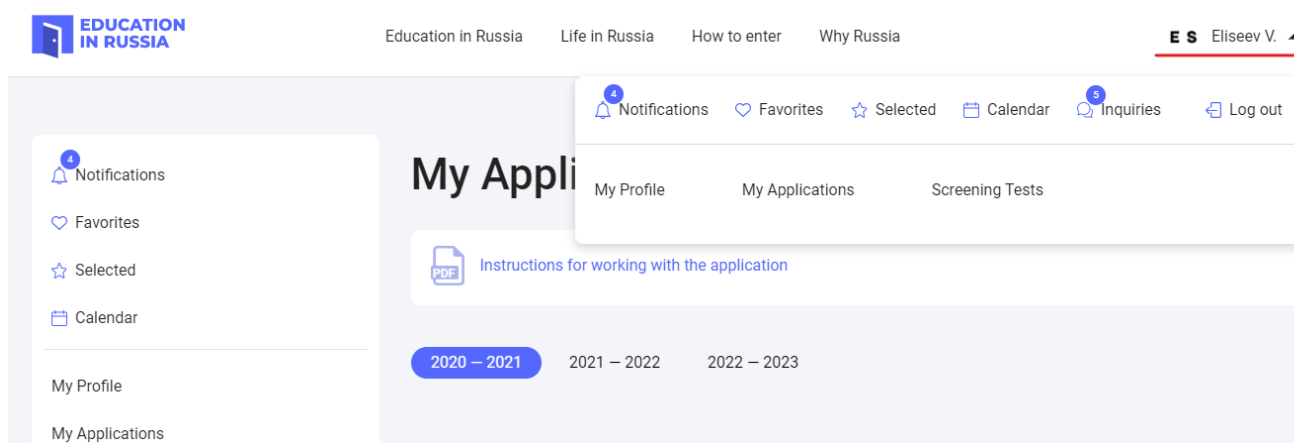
EDUCATION IN RUSSIA

Education in Russia    Life in Russia    How to enter    Why Russia

E S Eliseev V.

4 Notifications    Favorites    Selected    Calendar    5 Inquiries    Log out

My Profile    My Applications    Screening Tests

4 Notifications

Favorites

Selected

Calendar

My Profile

My Applications

My Appli

PDF Instructions for working with the application

2020 — 2021    2021 — 2022    2022 — 2023